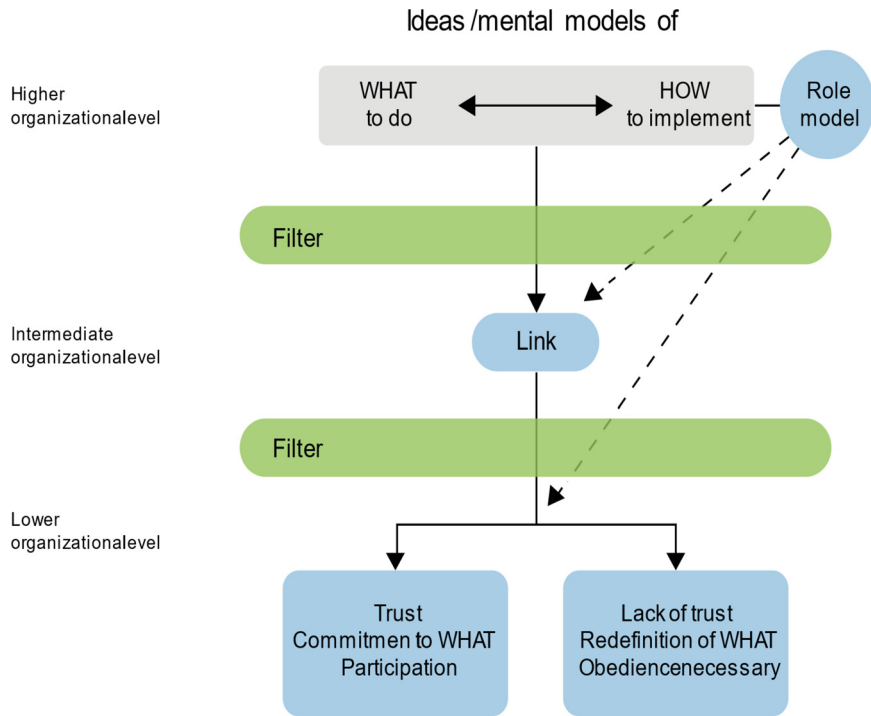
Ideas /mental models of

Higher organizationalevel

WHAT to do

HOW to implement

Role model

Filter

Intermediate organizationalevel

Link

Filter

Lower organizationalevel

Trust
Commitmen to WHAT
Participation

Lack of trust
Redefinition of WHAT
Obediencenecessary